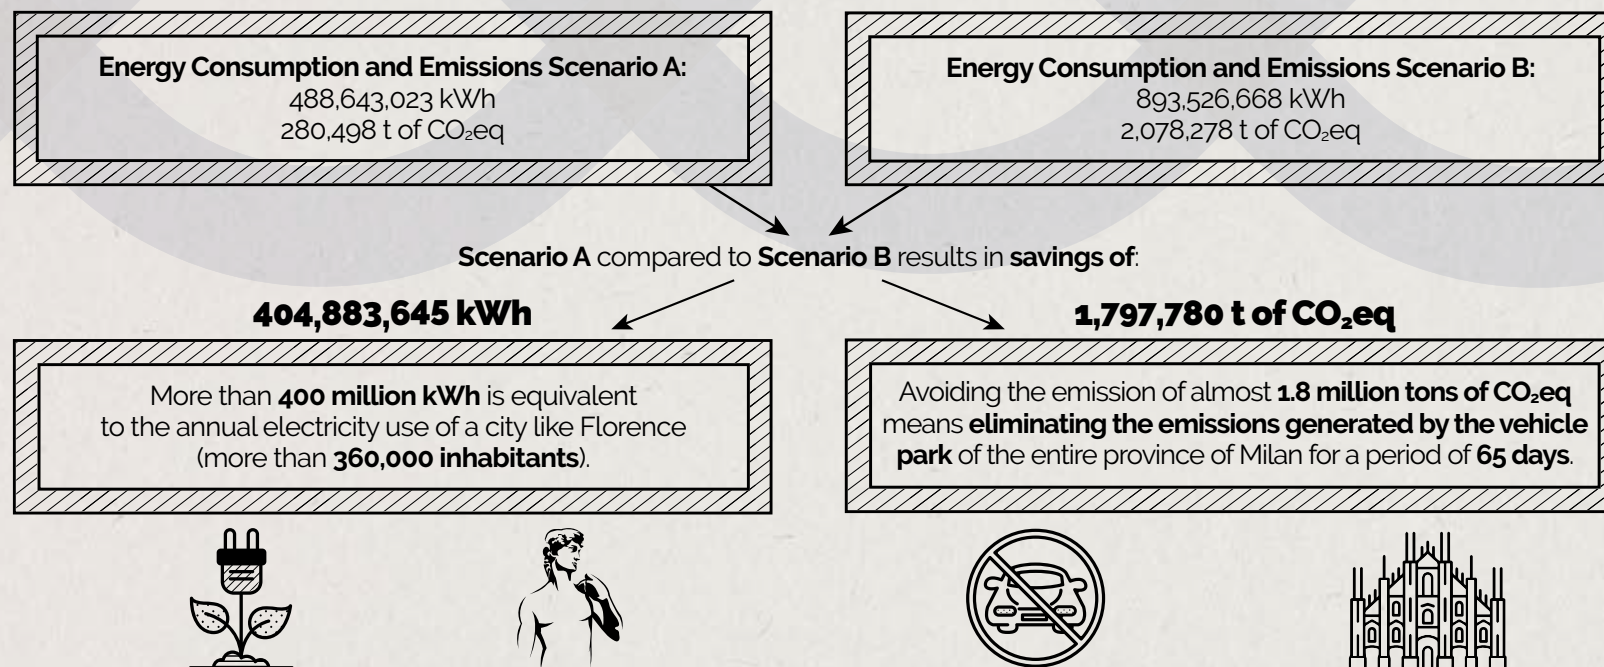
**Energy Consumption and Emissions Scenario A:**
488,643,023 kWh
280,498 t of $CO_2$eq

**Energy Consumption and Emissions Scenario B:**
893,526,668 kWh
2,078,278 t of $CO_2$eq

**Scenario A** compared to **Scenario B** results in **savings of**:

**404,883,645 kWh**

**1,797,780 t of $CO_2$eq**

More than **400 million kWh** is equivalent to the annual electricity use of a city like Florence (more than **360,000 inhabitants**).

Avoiding the emission of almost **1.8 million tons of $CO_2$eq** means **eliminating the emissions generated by the vehicle park** of the entire province of Milan for a period of **65 days**.